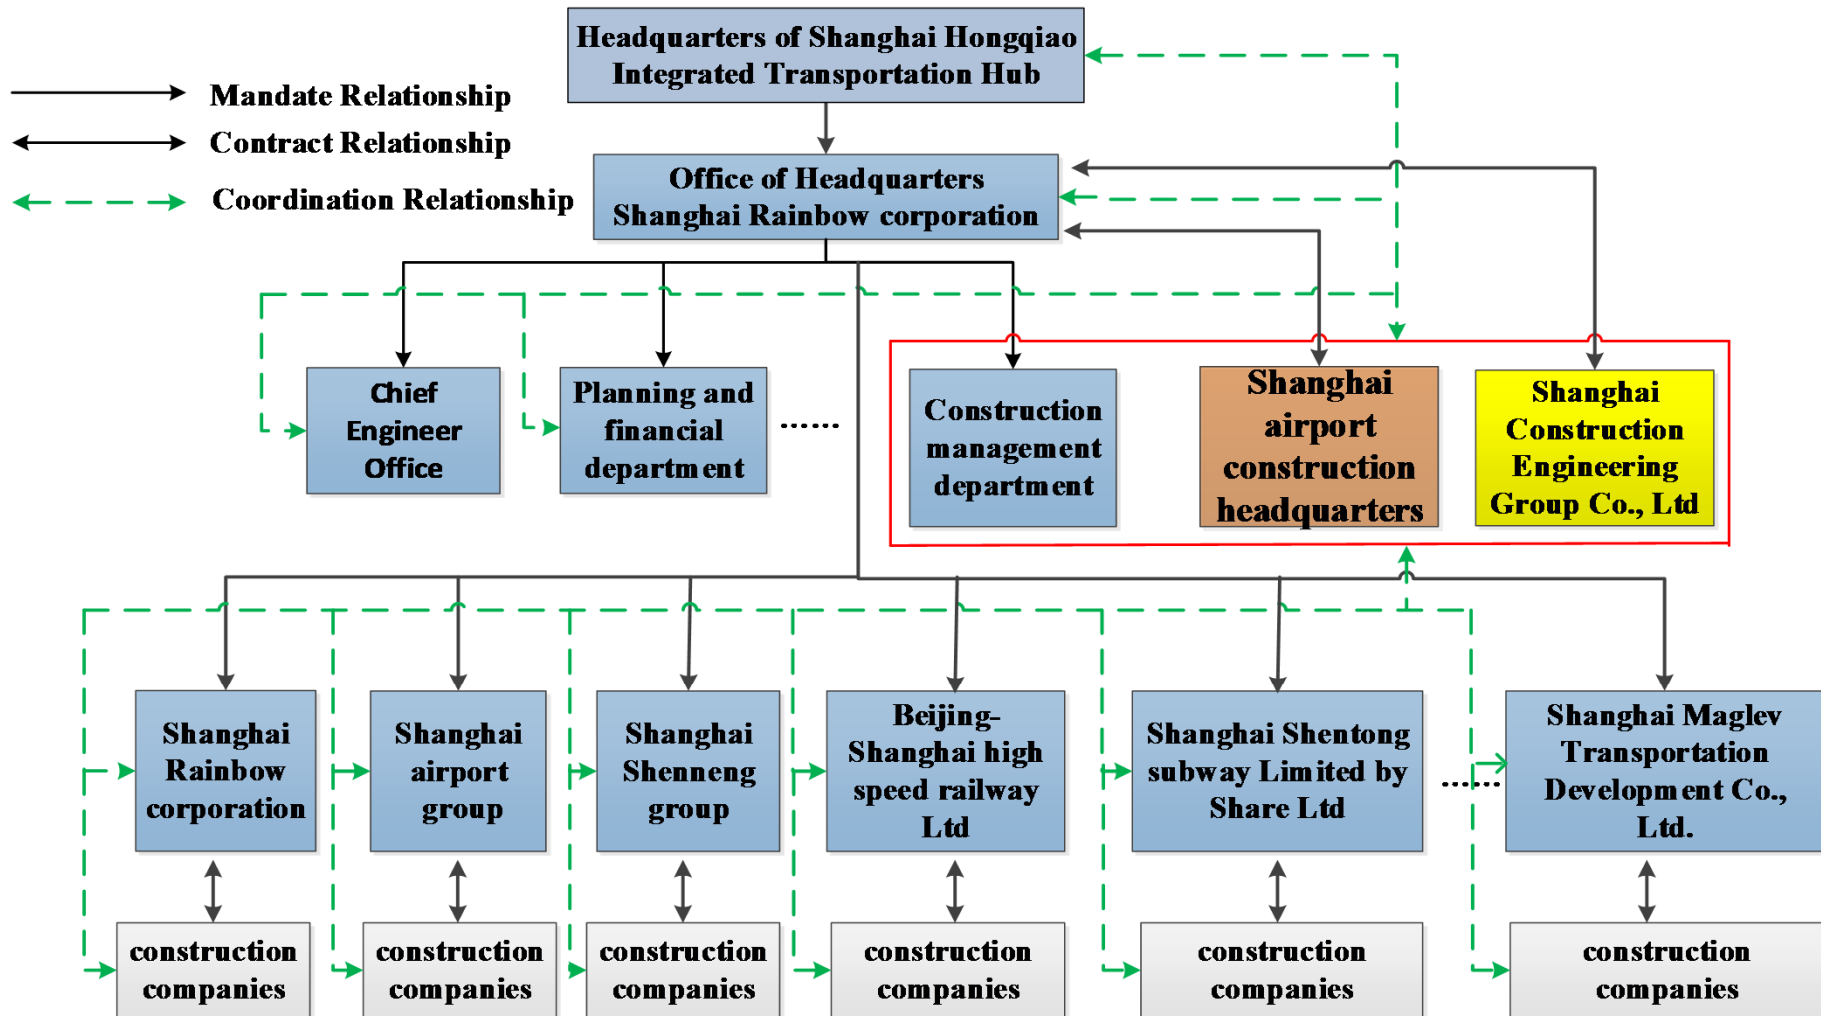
Headquarters of Shanghai Hongqiao Integrated Transportation Hub

Mandate Relationship

Contract Relationship

Coordination Relationship

Office of Headquarters Shanghai Rainbow corporation

Chief Engineer Office

Planning and financial department

......

Construction management department

Shanghai airport construction headquarters

Shanghai Construction Engineering Group Co., Ltd

Shanghai Rainbow corporation

Shanghai airport group

Shanghai Shenneng group

Beijing-Shanghai high speed railway Ltd

Shanghai Shentong subway Limited by Share Ltd

......

Shanghai Maglev Transportation Development Co., Ltd.

construction companies

construction companies

construction companies

construction companies

construction companies

construction companies